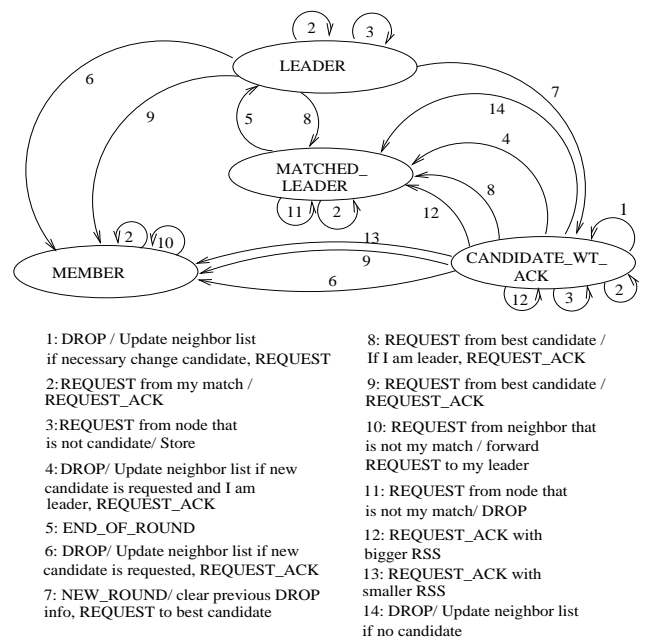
2
3
LEADER
6
9
7
14
5
8
4
MATCHED_
LEADER
8
12
1
11
2
2
10
13
MEMBER
9
CANDIDATE_WT_
ACK
6
12
3
2

1: DROP / Update neighbor list if necessary change candidate, REQUEST

2:REQUEST from my match / REQUEST_ACK

3:REQUEST from node that is not candidate/ Store

4:DROP/ Update neighbor list if new candidate is requested and I am leader, REQUEST_ACK

5: END_OF_ROUND

6: DROP/ Update neighbor list if new candidate is requested, REQUEST_ACK

7: NEW_ROUND/ clear previous DROP info, REQUEST to best candidate

8: REQUEST from best candidate / If I am leader, REQUEST_ACK

9: REQUEST from best candidate / REQUEST_ACK

10: REQUEST from neighbor that is not my match / forward REQUEST to my leader

11: REQUEST from node that is not my match/ DROP

12: REQUEST_ACK with bigger RSS

13: REQUEST_ACK with smaller RSS

14: DROP/ Update neighbor list if no candidate